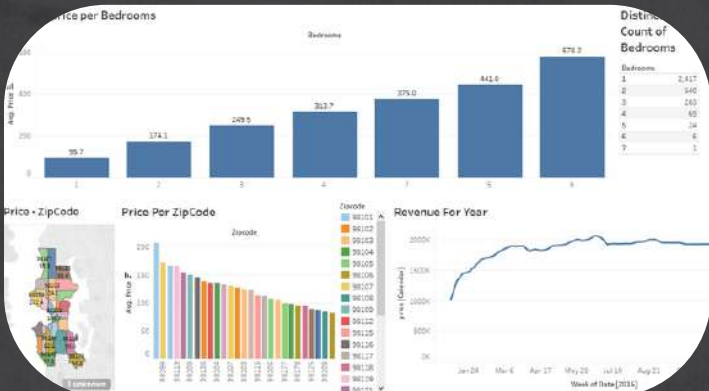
rice per Bedrooms

Bedrooms

Avg. Price

95.7
174.1
249.5
313.7
375.0
441.0
676.3

1
2
3
4
5
6
8

Distinct Count of Bedrooms

| Bedrooms | |
|---|---|
| 1 | 2,417 |
| 2 | 540 |
| 3 | 283 |
| 4 | 65 |
| 5 | 24 |
| 6 | 6 |
| 7 | 1 |

Price - ZipCode

Price Per ZipCode

Zipcode

Avg. Price

Zipcode
98101
98102
98103
98104
98105
98106
98107
98108
98109
98112
98115
98116
98117
98118
98119

Revenue For Year

2000K
1500K
1000K
500K
0K

price (Calendar)

Jan 24
Mar 6
Apr 17
May 29
Jul 10
Aug 21

Week of Date (2016)